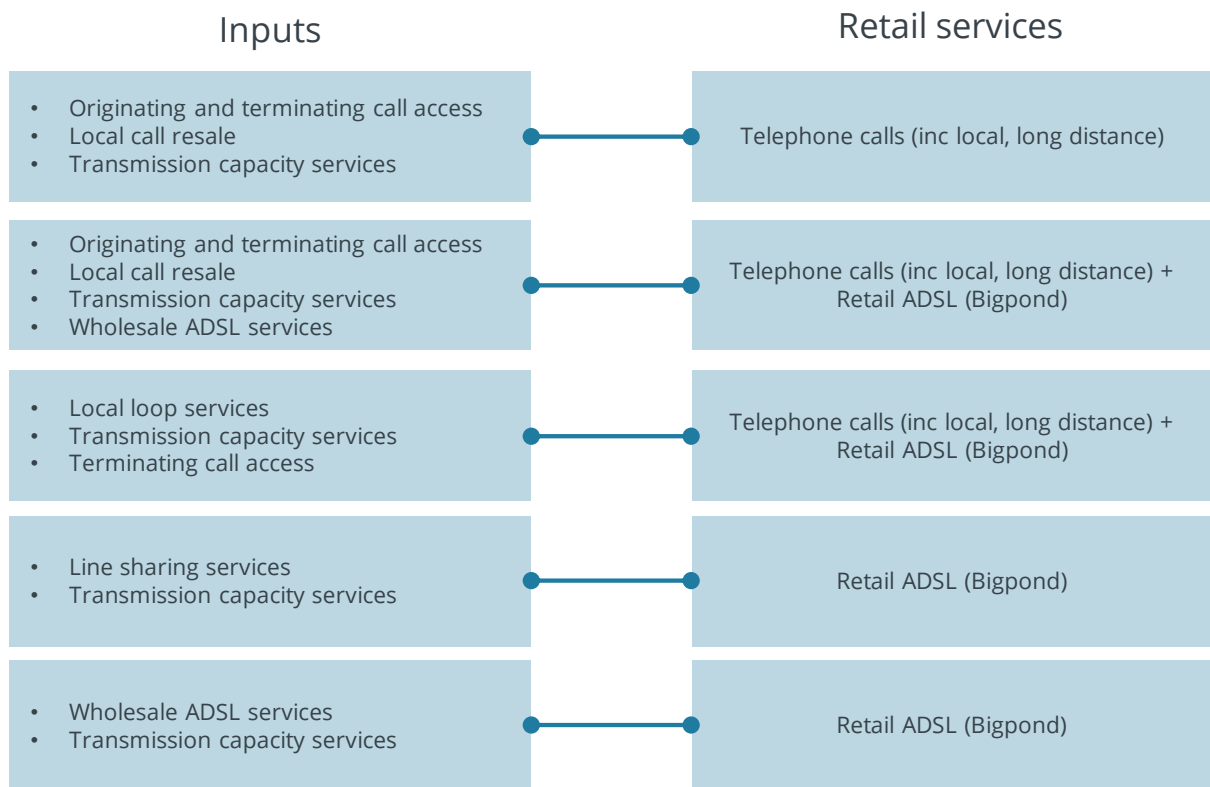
Inputs

Retail services

- Originating and terminating call access
- Local call resale
- Transmission capacity services

Telephone calls (inc local, long distance)

- Originating and terminating call access
- Local call resale
- Transmission capacity services
- Wholesale ADSL services

Telephone calls (inc local, long distance) + Retail ADSL (Bigpond)

- Local loop services
- Transmission capacity services
- Terminating call access

Telephone calls (inc local, long distance) + Retail ADSL (Bigpond)

- Line sharing services
- Transmission capacity services

Retail ADSL (Bigpond)

- Wholesale ADSL services
- Transmission capacity services

Retail ADSL (Bigpond)